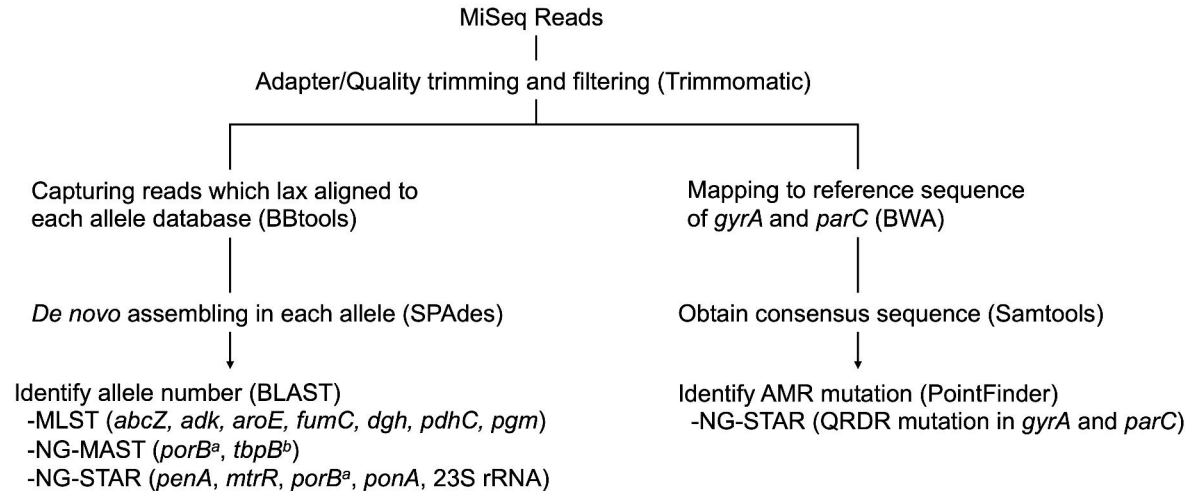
MiSeq Reads

Adapter/Quality trimming and filtering (Trimmomatic)

Capturing reads which lax aligned to each allele database (BBtools)

De novo assembling in each allele (SPAdes)

Identify allele number (BLAST)
-MLST (abcZ, adk, aroE, fumC, dgh, pdhC, pgm)
-NG-MAST (porB$^{a}$, tbpB$^{b}$)
-NG-STAR (penA, mtrR, porB$^{a}$, ponA, 23S rRNA)

Mapping to reference sequence of gyrA and parC (BWA)

Obtain consensus sequence (Samtools)

Identify AMR mutation (PointFinder)
-NG-STAR (QRDR mutation in gyrA and parC)